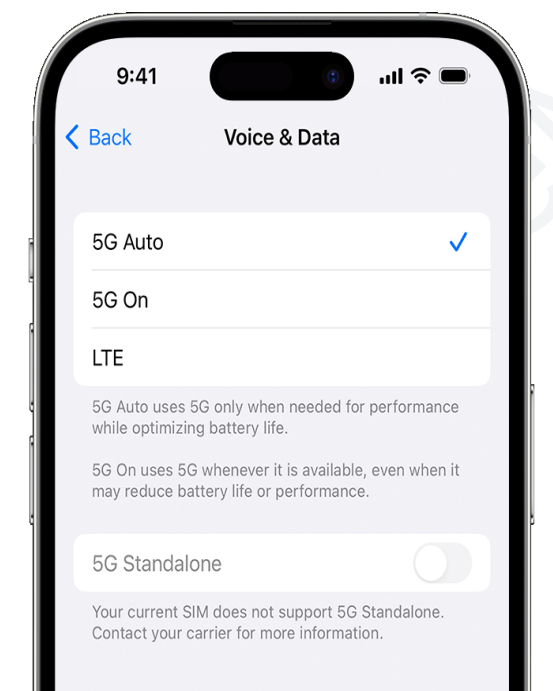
9:41

Back

Voice & Data

5G Auto

5G On

LTE

5G Auto uses 5G only when needed for performance while optimizing battery life.

5G On uses 5G whenever it is available, even when it may reduce battery life or performance.

5G Standalone

Your current SIM does not support 5G Standalone. Contact your carrier for more information.